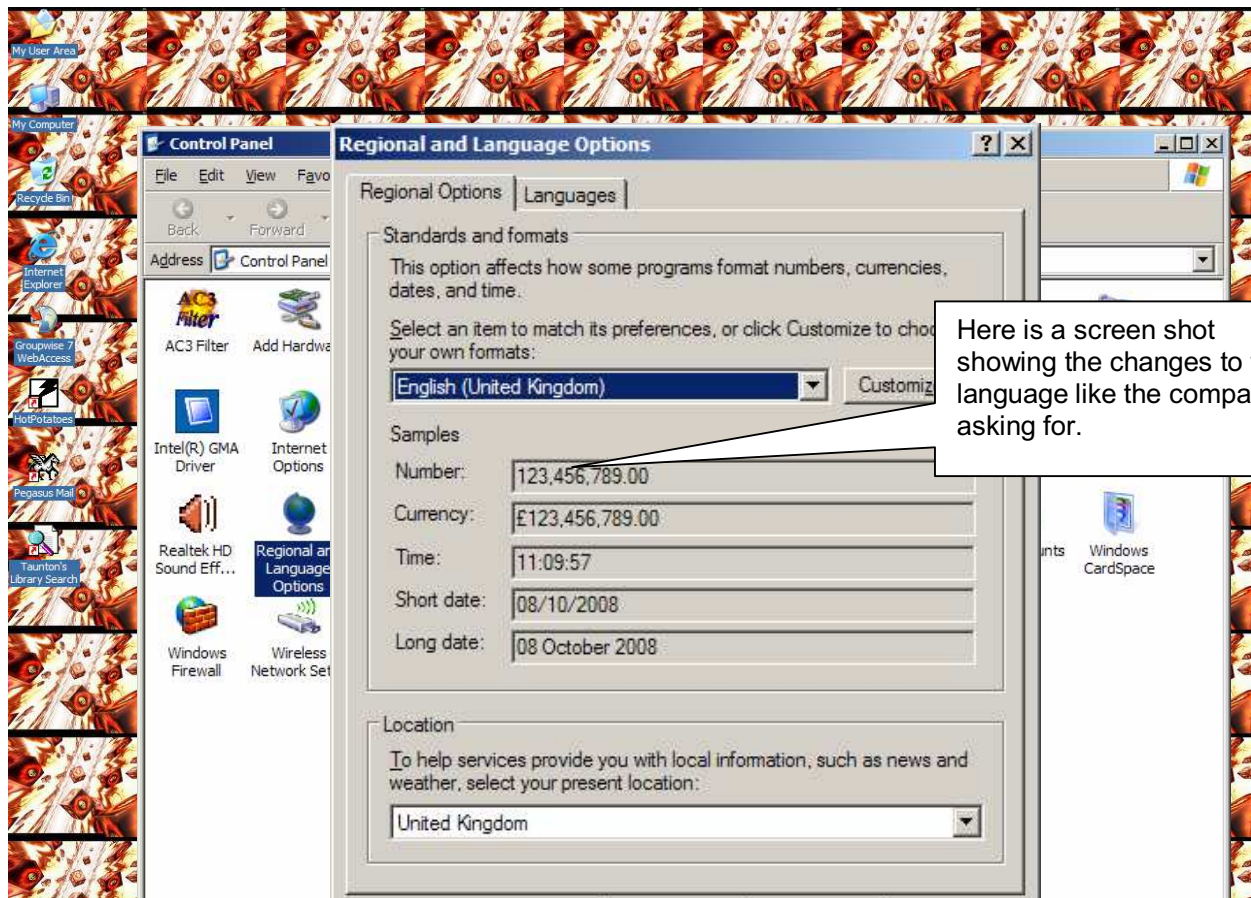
My User Area
My Computer
Recycle Bin
Internet Explorer
Groupwise 7 WebAccess
HotPotatoes
Pegasus Mail
Taunton's Library Search

Control Panel
File Edit View Favo
Back Forward
Address Control Panel
AC3 Filter
AC3 Filter
Add Hardwa
Intel(R) GMA Driver
Internet Options
Realtek HD Sound Eff...
Regional ar Language Options
Windows Firewall
Wireless Network Set
nts
Windows CardSpace

Regional and Language Options
? X
Regional Options | Languages

Standards and formats
This option affects how some programs format numbers, currencies, dates, and time.
Select an item to match its preferences, or click Customize to choo your own formats:
English (United Kingdom)
Customiz

Samples
| | |
|---|---|
| Number: | 123,456,789.00 |
| Currency: | £123,456,789.00 |
| Time: | 11:09:57 |
| Short date: | 08/10/2008 |
| Long date: | 08 October 2008 |

Location
To help services provide you with local information, such as news and weather, select your present location:
United Kingdom

Here is a screen shot showing the changes to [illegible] language like the compa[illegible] asking for.